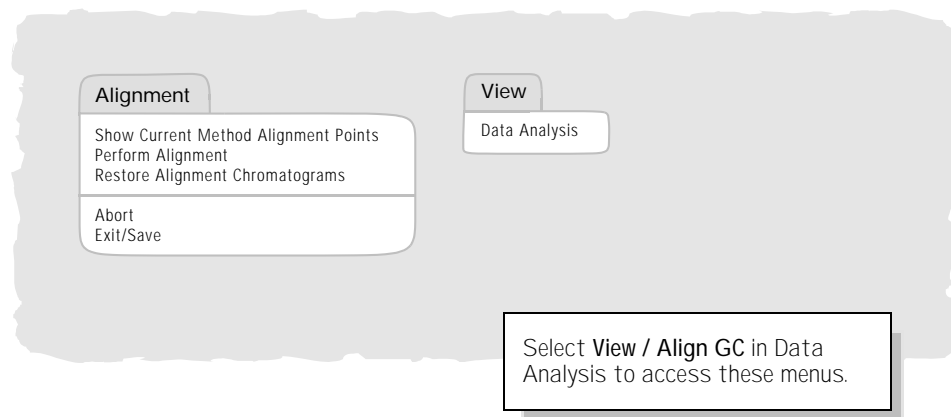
Alignment

Show Current Method Alignment Points
Perform Alignment
Restore Alignment Chromatograms

Abort
Exit/Save

View

Data Analysis

Select **View / Align GC** in Data Analysis to access these menus.